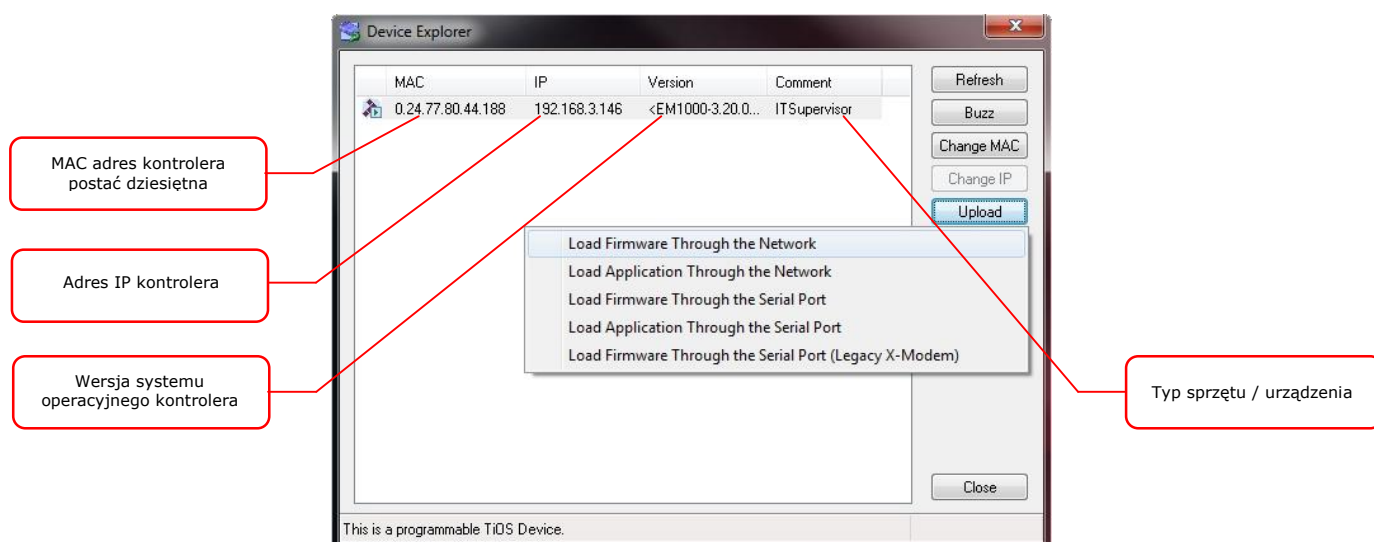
Device Explorer

| MAC | IP | Version | Comment |
|---|---|---|---|
| 0.24.77.80.44.188 | 192.168.3.146 | <EM1000-3.20.0... | ITSupervisor |

Refresh
Buzz
Change MAC
Change IP
Upload

Load Firmware Through the Network
Load Application Through the Network
Load Firmware Through the Serial Port
Load Application Through the Serial Port
Load Firmware Through the Serial Port (Legacy X-Modem)

Close

This is a programmable TiOS Device.

MAC adres kontrolera postać dziesiętna

Adres IP kontrolera

Wersja systemu operacyjnego kontrolera

Typ sprzętu / urządzenia